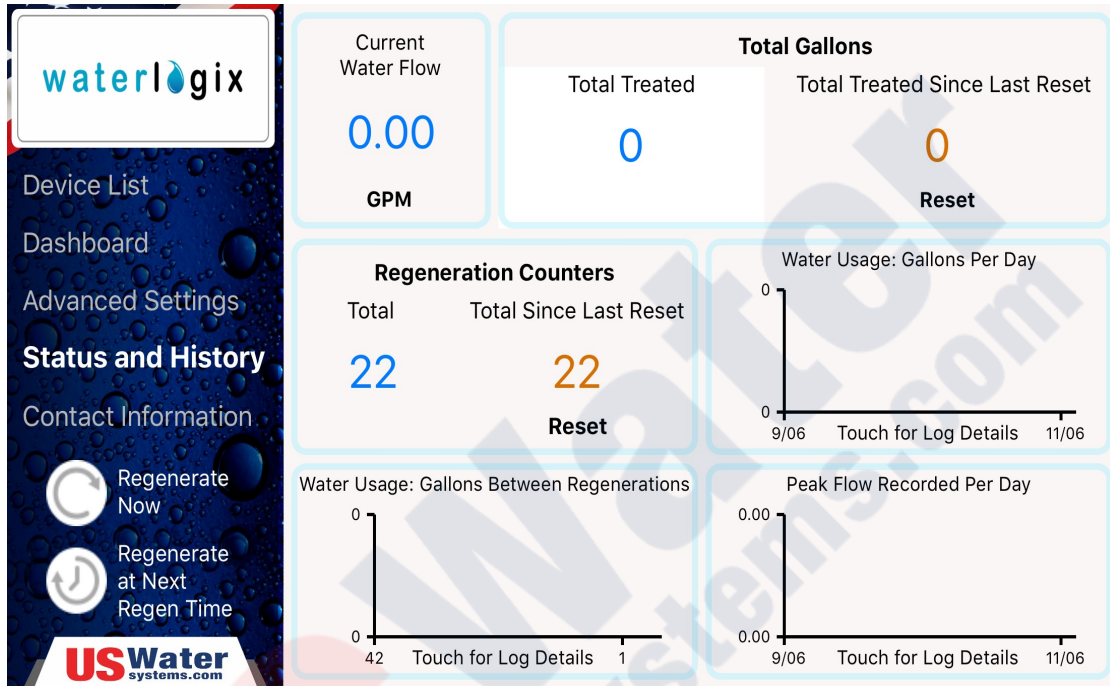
waterlogix

Device List

Dashboard

Advanced Settings

Status and History

Contact Information

Regenerate Now

Regenerate at Next Regen Time

USWater systems.com

Current Water Flow

0.00

GPM

Total Gallons

Total Treated

0

Total Treated Since Last Reset

0

Reset

Regeneration Counters

Total

22

Total Since Last Reset

22

Reset

Water Usage: Gallons Per Day

0

0

9/06 Touch for Log Details 11/06

Water Usage: Gallons Between Regenerations

0

0

42 Touch for Log Details 1

Peak Flow Recorded Per Day

0.00

0.00

9/06 Touch for Log Details 11/06

USWater systems.com